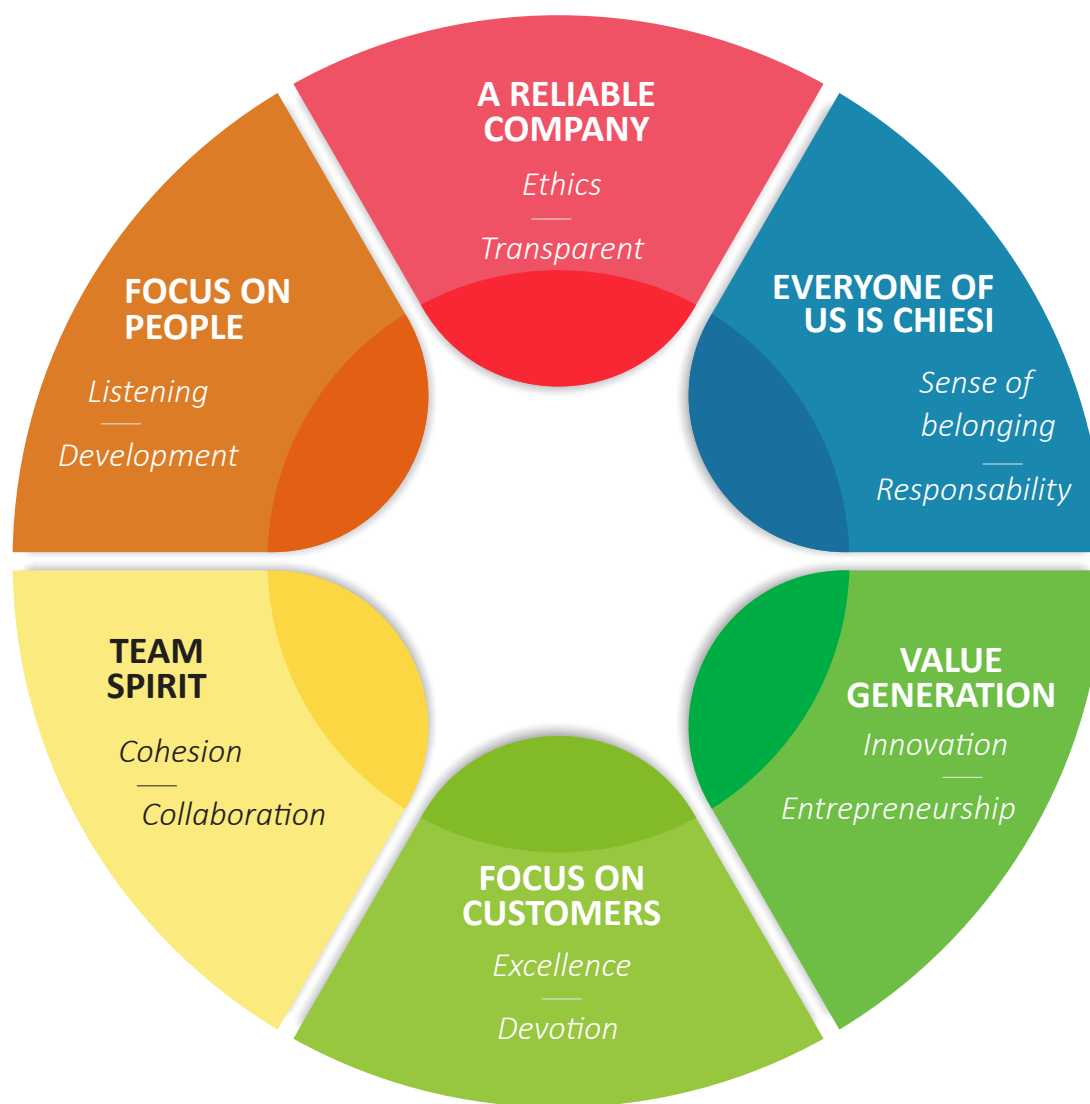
A RELIABLE COMPANY

Ethics

Transparent

EVERYONE OF US IS CHIESI

Sense of belonging

Responsability

VALUE GENERATION

Innovation

Entrepreneurship

FOCUS ON CUSTOMERS

Excellence

Devotion

TEAM SPIRIT

Cohesion

Collaboration

FOCUS ON PEOPLE

Listening

Development